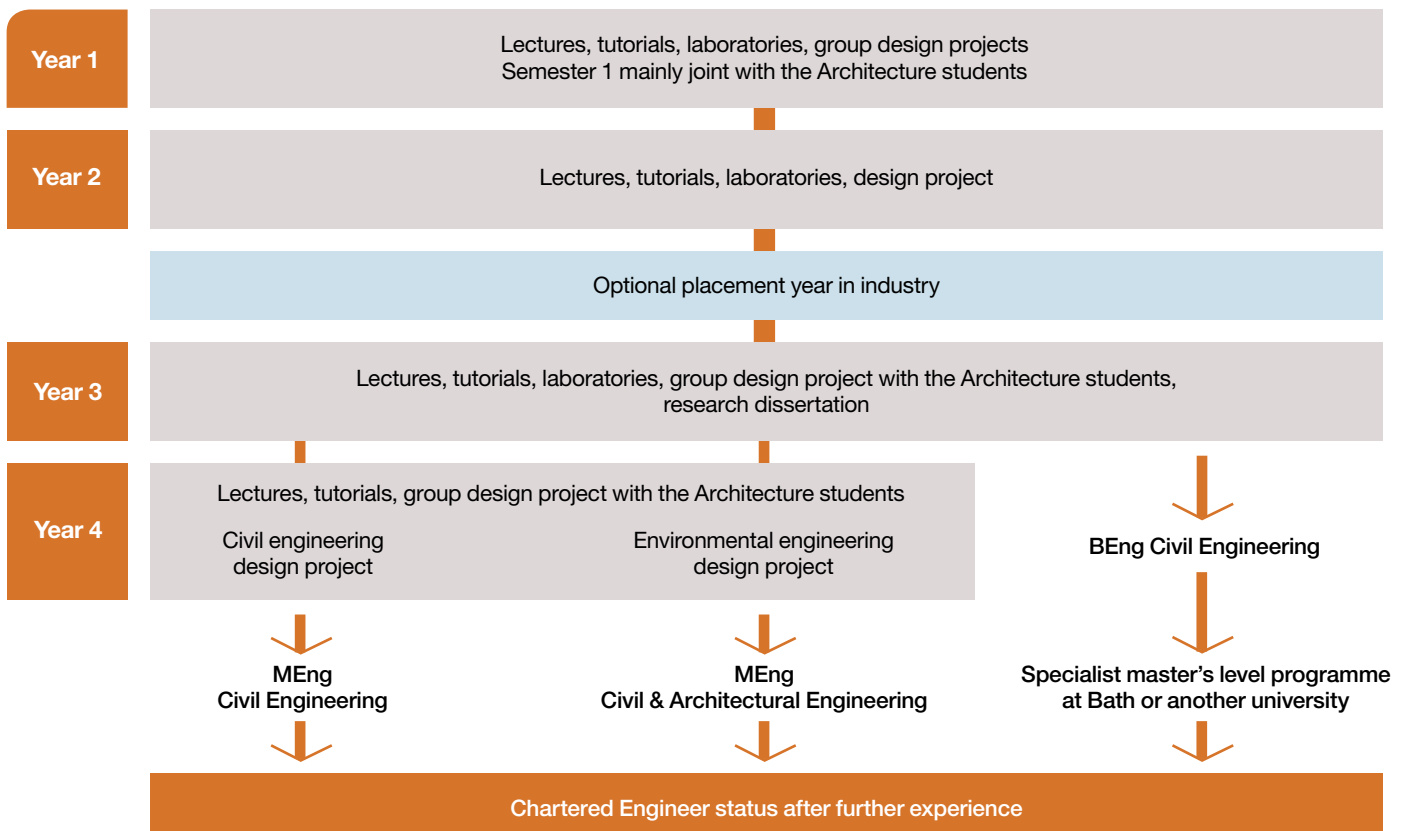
Year 1

Lectures, tutorials, laboratories, group design projects
Semester 1 mainly joint with the Architecture students

Year 2

Lectures, tutorials, laboratories, design project

Optional placement year in industry

Year 3

Lectures, tutorials, laboratories, group design project with the Architecture students, research dissertation

Year 4

Lectures, tutorials, group design project with the Architecture students

Civil engineering design project

Environmental engineering design project

BEng Civil Engineering

MEng
Civil Engineering

MEng
Civil & Architectural Engineering

Specialist master's level programme at Bath or another university

Chartered Engineer status after further experience